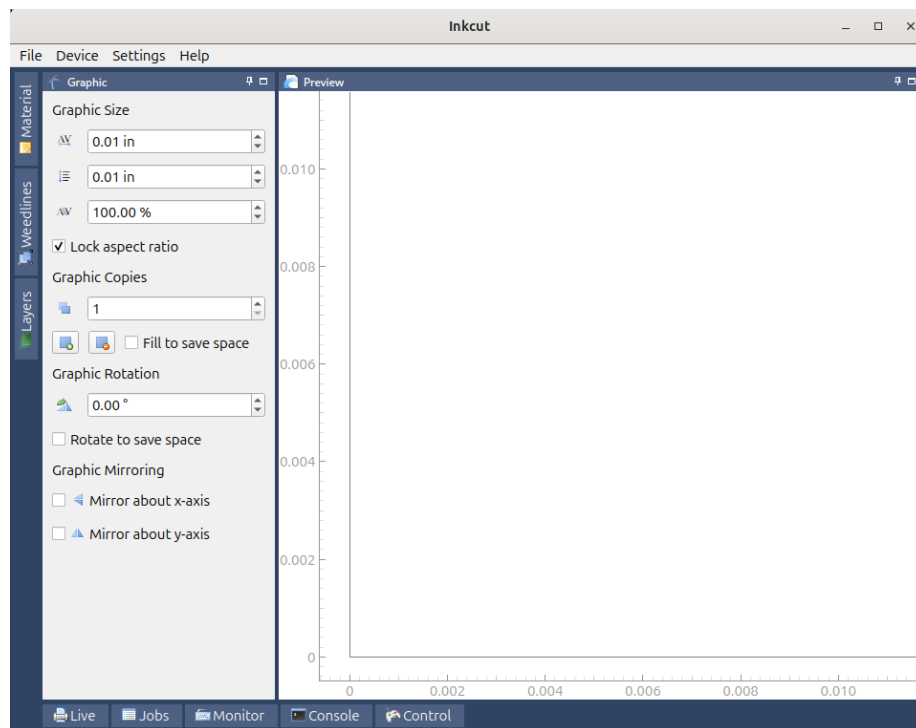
Inkcut

File Device Settings Help

Material
Weedlines
Layers

Graphic

Graphic Size

0.01 in

0.01 in

100.00 %

Lock aspect ratio

Graphic Copies

1

Fill to save space

Graphic Rotation

0.00 °

Rotate to save space

Graphic Mirroring

Mirror about x-axis

Mirror about y-axis

Preview

0.010
0.008
0.006
0.004
0.002
0

0 0.002 0.004 0.006 0.008 0.010

Live Jobs Monitor Console Control